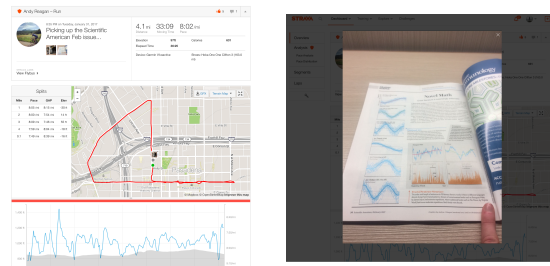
Andy Reagan – Run

Picking up the Scientific American Feb issue...

4.1 mi
Distance

33:09
Moving Time

8:02 /mi
Pace

Elevation

Calories

Elapsed Time

View Flyby

Splits

Mile | Pace | GAP | Elev
1
2
3
4
0.1

Satellite

STRAVA

Scientific American

Technology